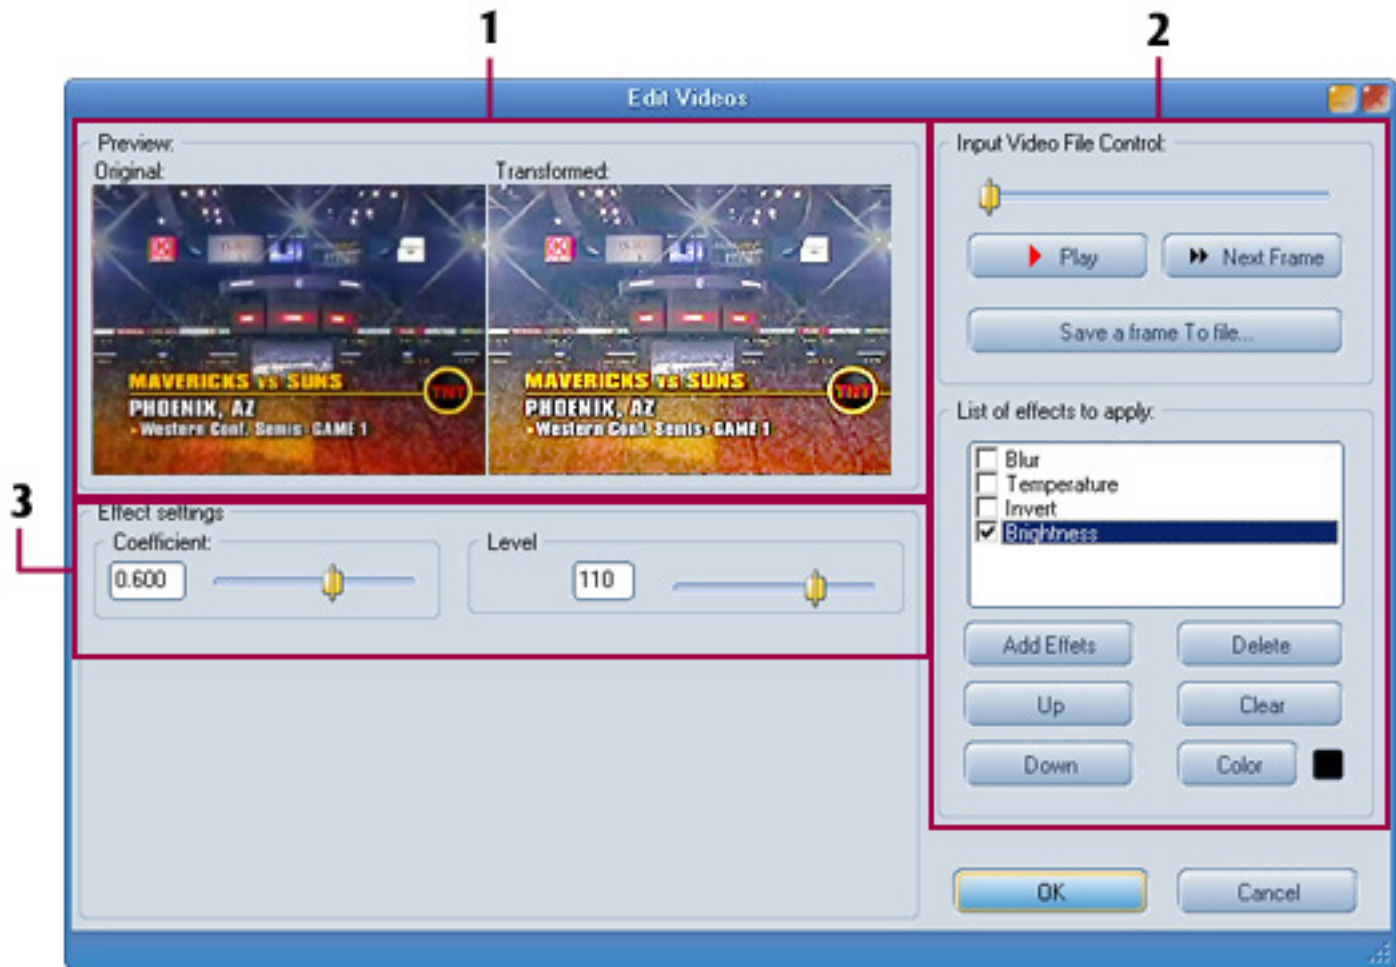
1

2

Edit Videos

Preview:

Original:

MAVERICKS vs SUNS
PHOENIX, AZ
Western Conf. Semis GAME 1

TNT

Transformed:

MAVERICKS vs SUNS
PHOENIX, AZ
Western Conf. Semis GAME 1

TNT

Input Video File Control:

Play

Next Frame

Save a frame To file...

List of effects to apply:

Blur
Temperature
Invert
Brightness

3

Effect settings

Coefficient:

0.600

Level

110

Add Effets

Delete

Up

Clear

Down

Color

OK

Cancel